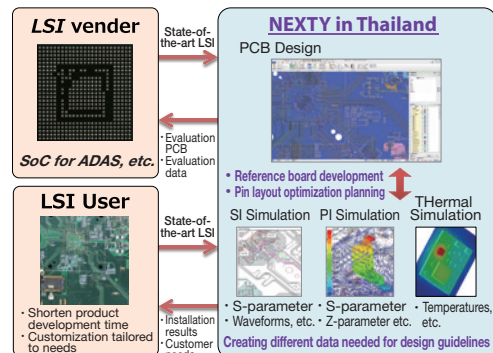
LSI vender

SoC for ADAS, etc.

State-of-the-art LSI

・Evaluation PCB
・Evaluation data

NEXTY in Thailand

PCB Design

• Reference board development
• Pin layout optimization planning

LSI User

State-of-the-art LSI

・Installation results
・Customer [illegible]

・Shorten product development time
・Customization tailored to needs

SI Simulation

PI Simulation

THermal Simulation

・S-parameter
・Waveforms, etc.

・S-parameter
・Z-parameter etc.

・Temperatures, etc.

Creating different data needed for design guidelines